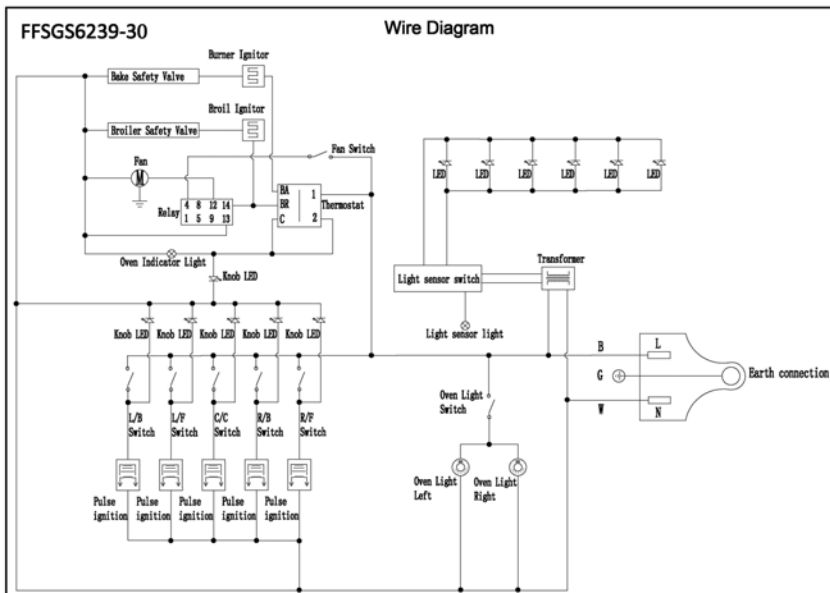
FFSGS6239-30

Wire Diagram

Burner Ignitor

Bake Safety Valve

Broil Ignitor

Broiler Safety Valve

Fan Switch

Fan

M

4 8 12 14

Relay

1 5 9 13

BA

BR

C

1

2

Thermostat

LED

LED

LED

LED

LED

LED

Oven Indicator Light

Knob LED

Light sensor switch

Transformer

Light sensor light

Knob LED

Knob LED

Knob LED

Knob LED

Knob LED

B

L

G

Earth connection

W

N

Oven Light Switch

L/B Switch

L/F Switch

C/C Switch

R/B Switch

R/F Switch

Oven Light Left

Oven Light Right

Pulse ignition

Pulse ignition

Pulse ignition

Pulse ignition

Pulse ignition